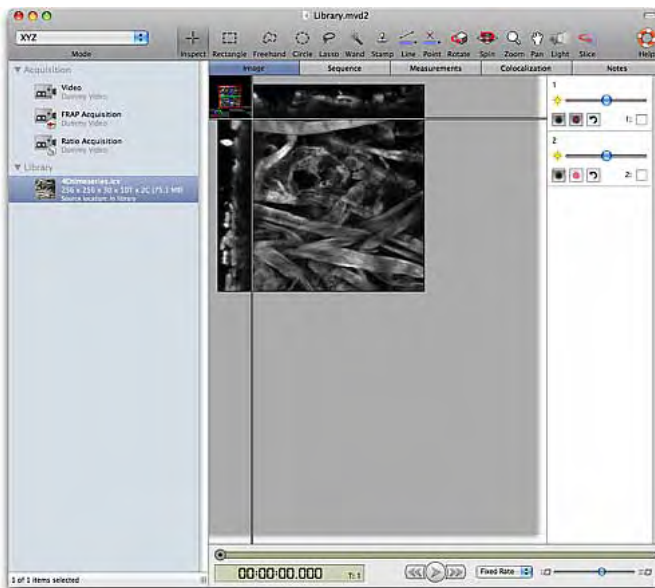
Library.mvd2

XYZ

Mode

Inspect Rectangle Freehand Circle Lasso Wand Stamp Line Point Rotate Spin Zoom Pan Light Slice Help

Acquisition

Video
Dummy Video

FRAP Acquisition
Dummy Video

Ratio Acquisition
Dummy Video

Library

4Dtimeseries.ics
256 x 256 x 30 x 101 x 2C (75.3 MB)
Source location: In library

Image | Sequence | Measurements | Colocalization | Notes

1

1:

2

2:

00:00:00.000

T: 1

Fixed Rate

1 of 1 items selected